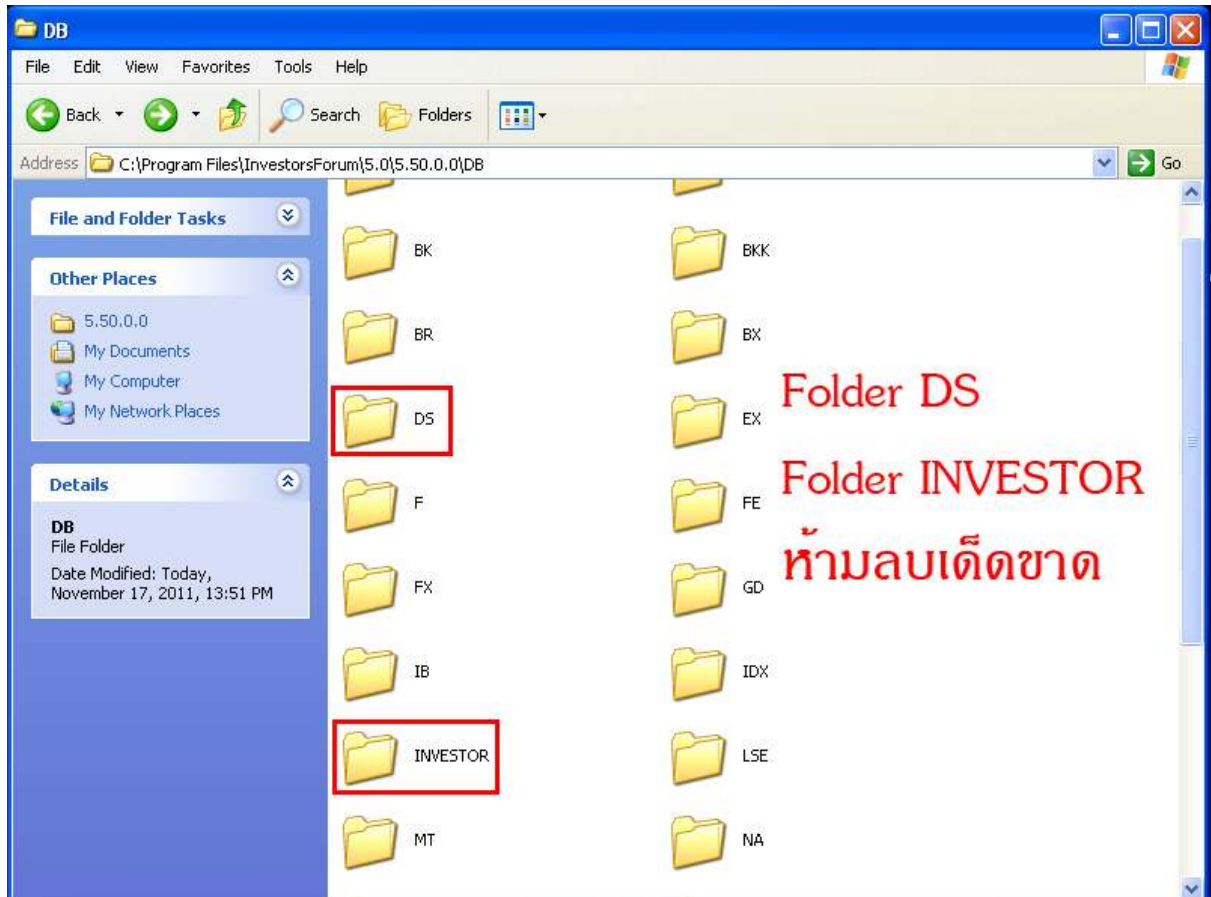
DB

File Edit View Favorites Tools Help

Back Search Folders

Address C:\Program Files\InvestorsForum\5.0\5.50.0.0\DB Go

File and Folder Tasks

Other Places

5.50.0.0
My Documents
My Computer
My Network Places

Details

DB
File Folder
Date Modified: Today, November 17, 2011, 13:51 PM

BK
BKK
BR
BX
DS
EX
F
FE
FX
GD
IB
IDX
INVESTOR
LSE
MT
NA

Folder DS
Folder INVESTOR
ห้ามลบเด็ดขาด